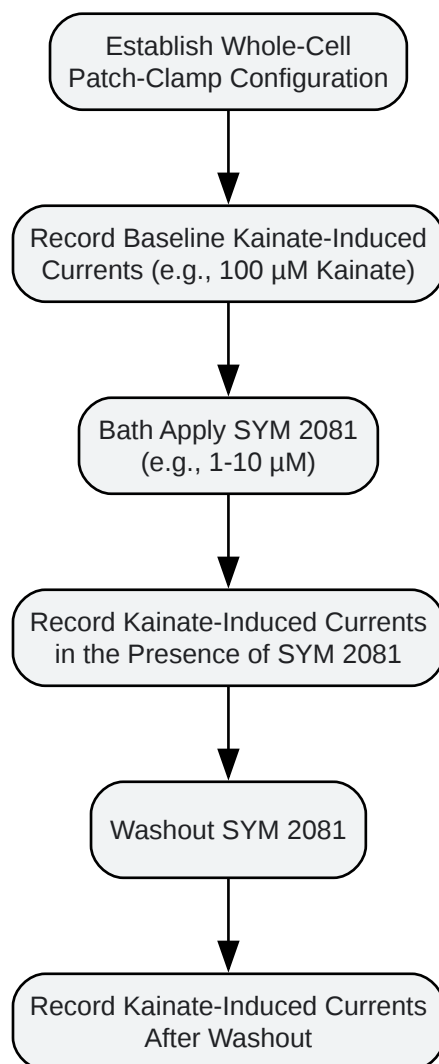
Establish Whole-Cell Patch-Clamp Configuration

Record Baseline Kainate-Induced Currents (e.g., 100 µM Kainate)

Bath Apply SYM 2081 (e.g., 1-10 µM)

Record Kainate-Induced Currents in the Presence of SYM 2081

Washout SYM 2081

Record Kainate-Induced Currents After Washout